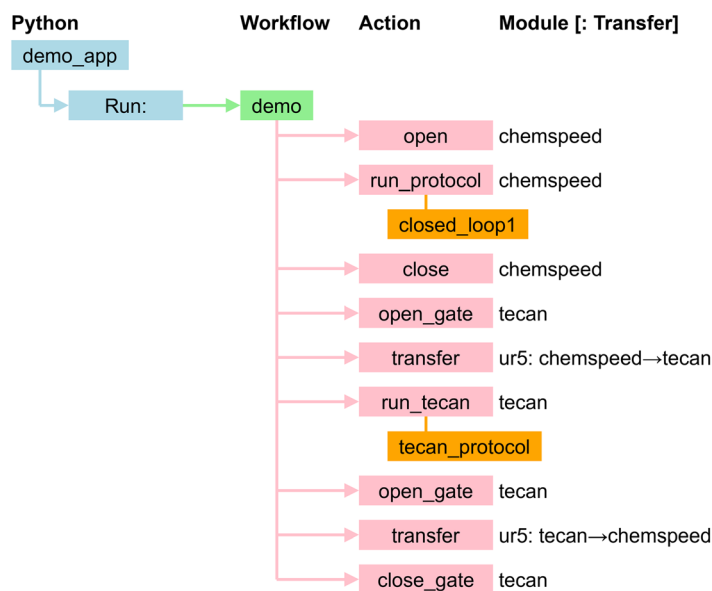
Python
Workflow
Action
Module [: Transfer]

demo_app

Run:

demo

open chemspeed

run_protocol chemspeed

closed_loop1

close chemspeed

open_gate tecan

transfer ur5: chemspeed→tecan

run_tecan tecan

tecan_protocol

open_gate tecan

transfer ur5: tecan→chemspeed

close_gate tecan